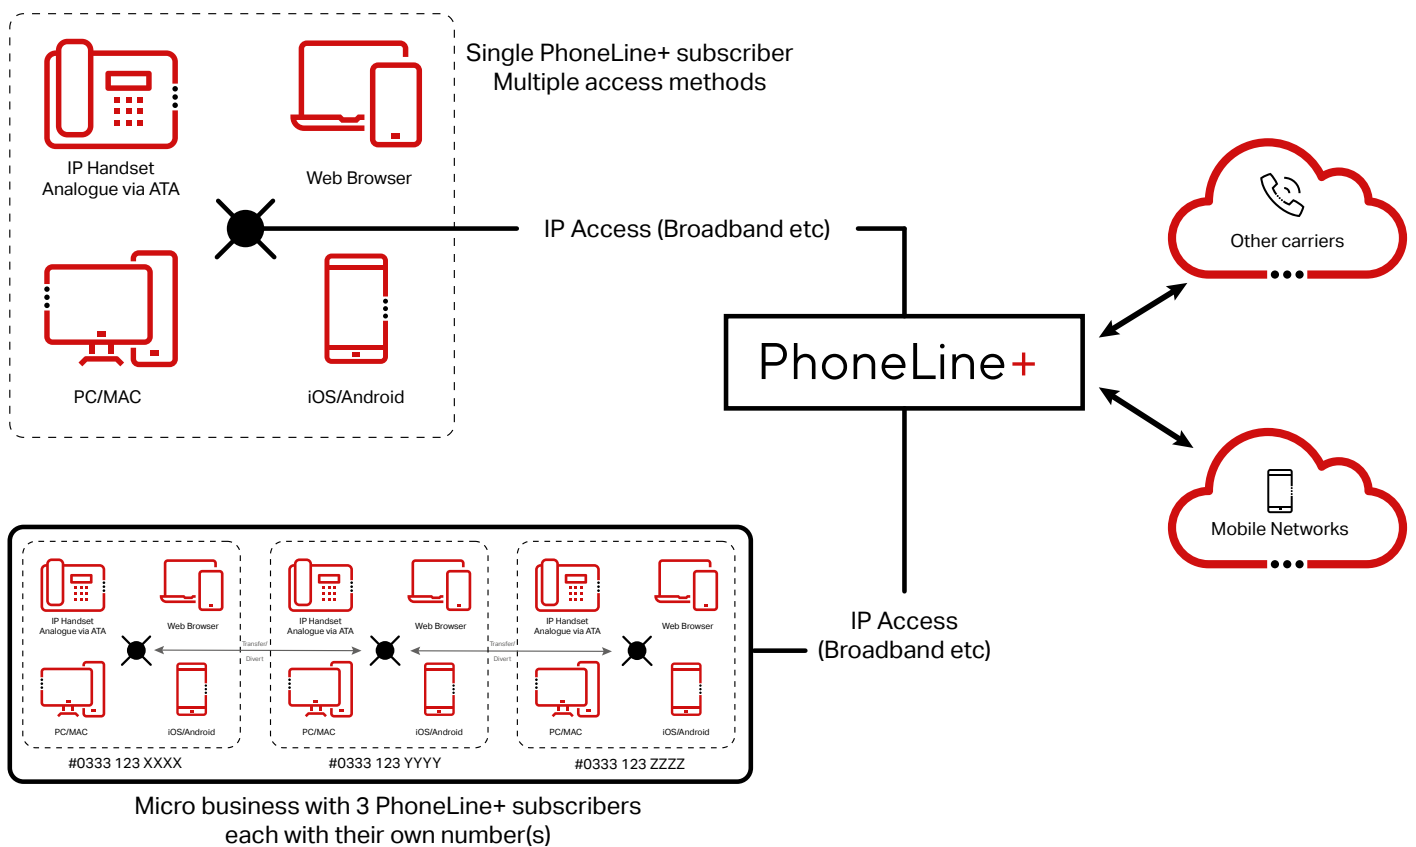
IP Handset
Analogue via ATA

Web Browser

PC/MAC

iOS/Android

Single PhoneLine+ subscriber
Multiple access methods

IP Access (Broadband etc)

Other carriers

PhoneLine+

Mobile Networks

IP Handset
Analogue via ATA

Web Browser

PC/MAC

iOS/Android

#0333 123 XXXX

Transfer
Divert

IP Handset
Analogue via ATA

Web Browser

PC/MAC

iOS/Android

#0333 123 YYYY

Transfer
Divert

IP Handset
Analogue via ATA

Web Browser

PC/MAC

iOS/Android

#0333 123 ZZZZ

IP Access
(Broadband etc)

Micro business with 3 PhoneLine+ subscribers
each with their own number(s)